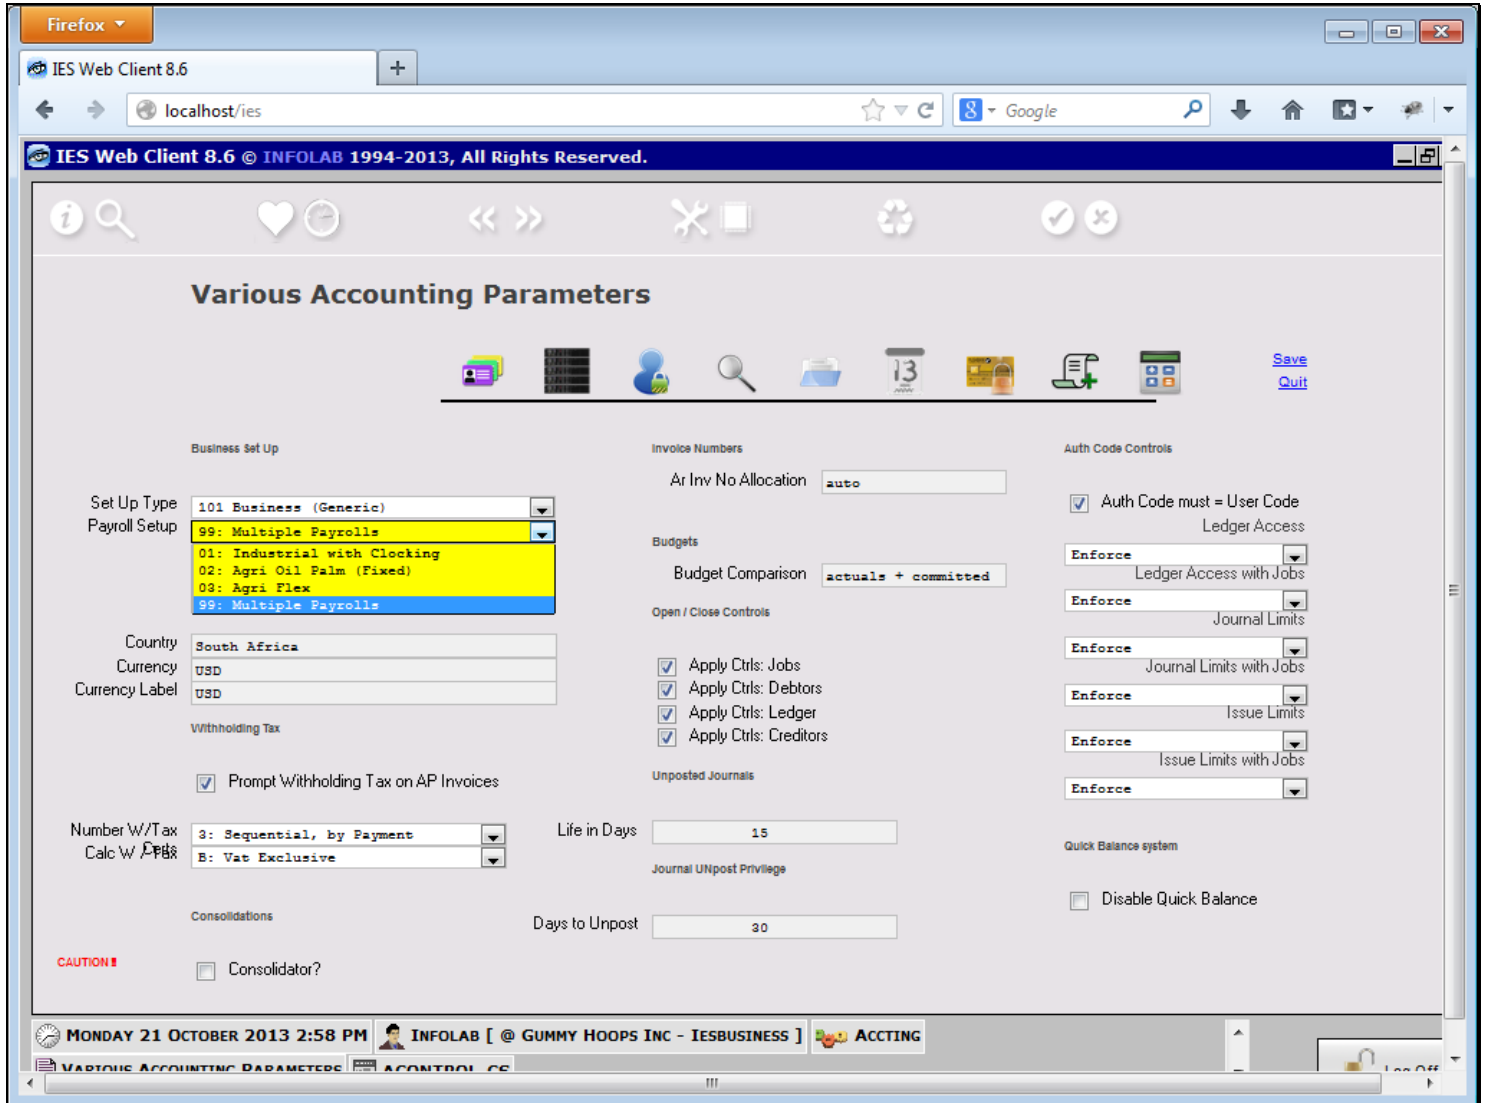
Firefox

IES Web Client 8.6

localhost/ies

Google

IES Web Client 8.6 © INFOLAB 1994-2013, All Rights Reserved.

Various Accounting Parameters

13

Save
Quit

Business Set Up

Set Up Type 101 Business (Generic)
Payroll Setup 99: Multiple Payrolls
01: Industrial with Clocking
02: Agri Oil Palm (Fixed)
03: Agri Flex
99: Multiple Payrolls

Country South Africa
Currency USD
Currency Label USD

Withholding Tax

Prompt Withholding Tax on AP Invoices

Number W/Tax 3: Sequential, by Payment
Calc W/Tax B: Vat Exclusive

Consolidations

CAUTION!

Consolidator?

Invoice Numbers

Ar Inv No Allocation auto

Budgets

Budget Comparison actuals + committed

Open / Close Controls

Apply Ctrls: Jobs
Apply Ctrls: Debtors
Apply Ctrls: Ledger
Apply Ctrls: Creditors

Unposted Journals

Life in Days 15

Journal UNpost Privilege

Days to Unpost 30

Auth Code Controls

Auth Code must = User Code
Ledger Access
Enforce
Ledger Access with Jobs
Enforce
Journal Limits
Enforce
Journal Limits with Jobs
Enforce
Issue Limits
Enforce
Issue Limits with Jobs
Enforce

Quick Balance system

Disable Quick Balance

Monday 21 October 2013 2:58 PM
INFOLAB [ @ GUMMY HOOPS INC - IESBUSINESS ]
ACCTING
VARIOUS ACCOUNTING PARAMETERS
ACONTROL CS
Log Off